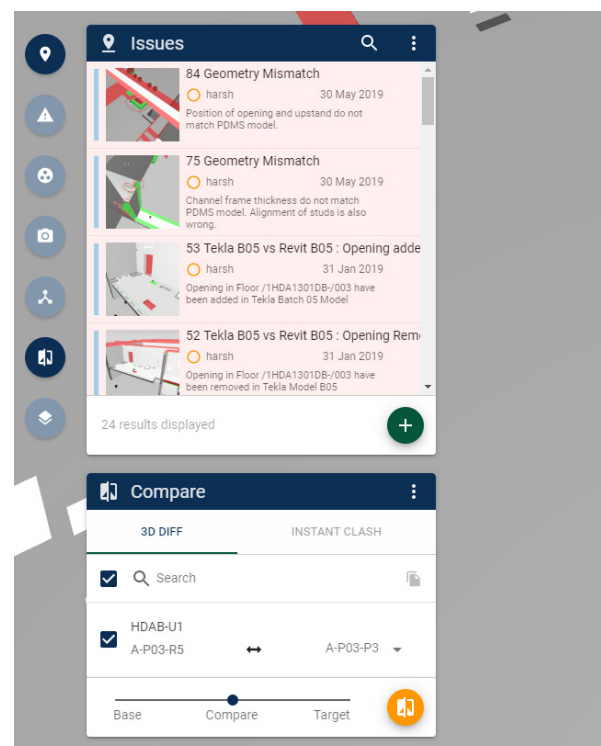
Issues

84 Geometry Mismatch
harsh 30 May 2019
Position of opening and upstand do not match PDMS model.

75 Geometry Mismatch
harsh 30 May 2019
Channel frame thickness do not match PDMS model. Alignment of studs is also wrong.

53 Tekla B05 vs Revit B05 : Opening adde
harsh 31 Jan 2019
Opening in Floor /1HDA1301DB-/003 have been added in Tekla Batch 05 Model

52 Tekla B05 vs Revit B05 : Opening Rem
harsh 31 Jan 2019
Opening in Floor /1HDA1301DB-/003 have been removed in Tekla Model B05

24 results displayed

Compare

3D DIFF
INSTANT CLASH

Search

HDAB-U1
A-P03-R5
A-P03-P3

Base
Compare
Target